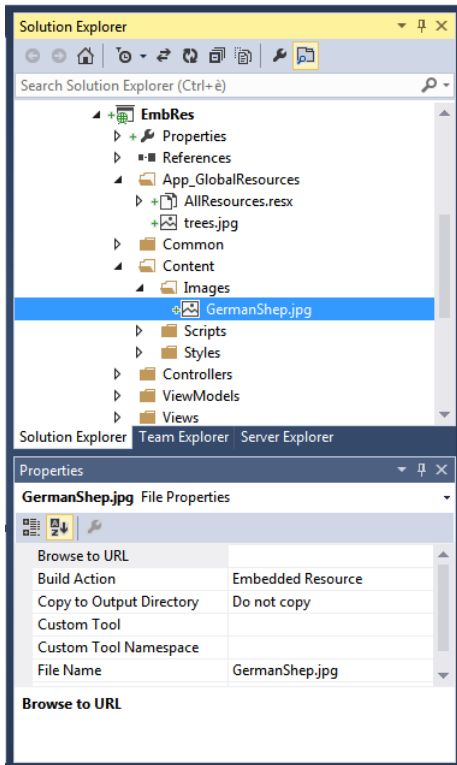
Solution Explorer

Search Solution Explorer (Ctrl+è)

EmbRes
Properties
References
App_GlobalResources
AllResources.resx
trees.jpg
Common
Content
Images
GermanShep.jpg
Scripts
Styles
Controllers
ViewModels
Views

Solution Explorer | Team Explorer | Server Explorer

Properties

GermanShep.jpg File Properties

| | |
|---|---|
| Browse to URL | |
| Build Action | Embedded Resource |
| Copy to Output Directory | Do not copy |
| Custom Tool | |
| Custom Tool Namespace | |
| File Name | GermanShep.jpg |

Browse to URL